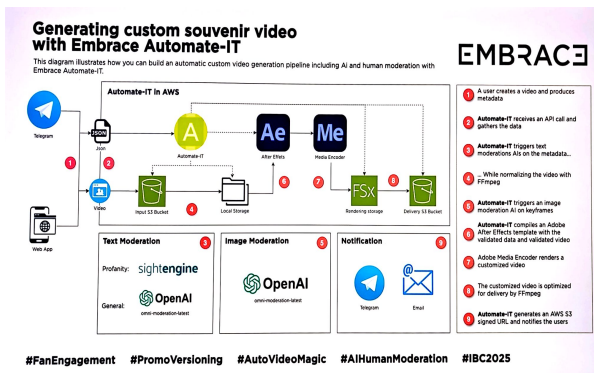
Generating custom souvenir video with Embrace Automate-IT

This diagram illustrates how you can build an automatic custom video generation pipeline including AI and human moderation with Embrace Automate-IT.

EMBRACE

Automate-IT in AWS

Telegram

Web App

JSON

Json

Video

1

2

A

Automate-IT

Ae

After Effects

Me

Media Encoder

Input S3 Bucket

4

Local Storage

6

7

FSx

Rendering storage

8

Delivery S3 Bucket

Text Moderation 3

Profanity: sightengine

General: OpenAI

omni-moderation-latest

Image Moderation 5

OpenAI

omni-moderation-latest

Notification 9

Telegram

Email

1 A user creates a video and produces metadata

2 Automate-IT receives an API call and gathers the data

3 Automate-IT triggers text moderations AIs on the metadata...

4 ... While normalizing the video with FFmpeg

5 Automate-IT triggers an image moderation AI on keyframes

6 Automate-IT compiles an Adobe After Effects template with the validated data and validated video

7 Adobe Media Encoder renders a customized video

8 The customized video is optimized for delivery by FFmpeg

9 Automate-IT generates an AWS S3 signed URL and notifies the users

#FanEngagement #PromoVersioning #AutoVideoMagic #AIHumanModeration #IBC2025